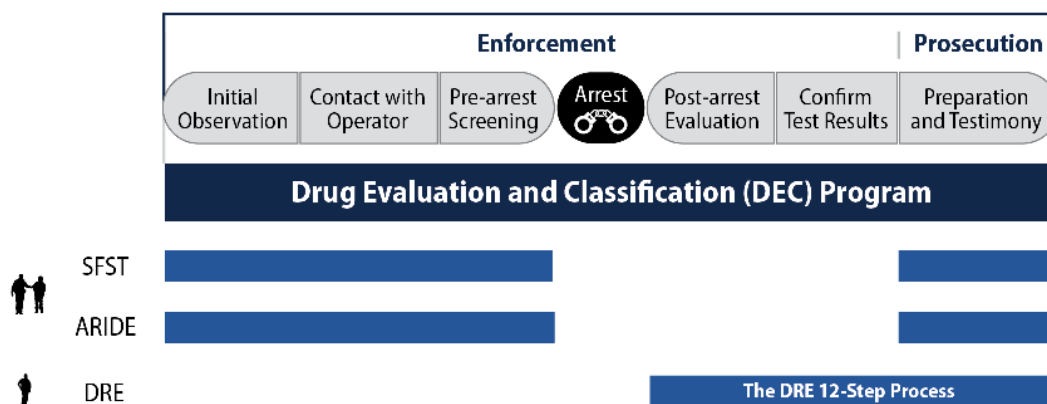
Enforcement

Prosecution

Initial Observation

Contact with Operator

Pre-arrest Screening

Arrest

Post-arrest Evaluation

Confirm Test Results

Preparation and Testimony

Drug Evaluation and Classification (DEC) Program

SFST

ARIDE

DRE

The DRE 12-Step Process